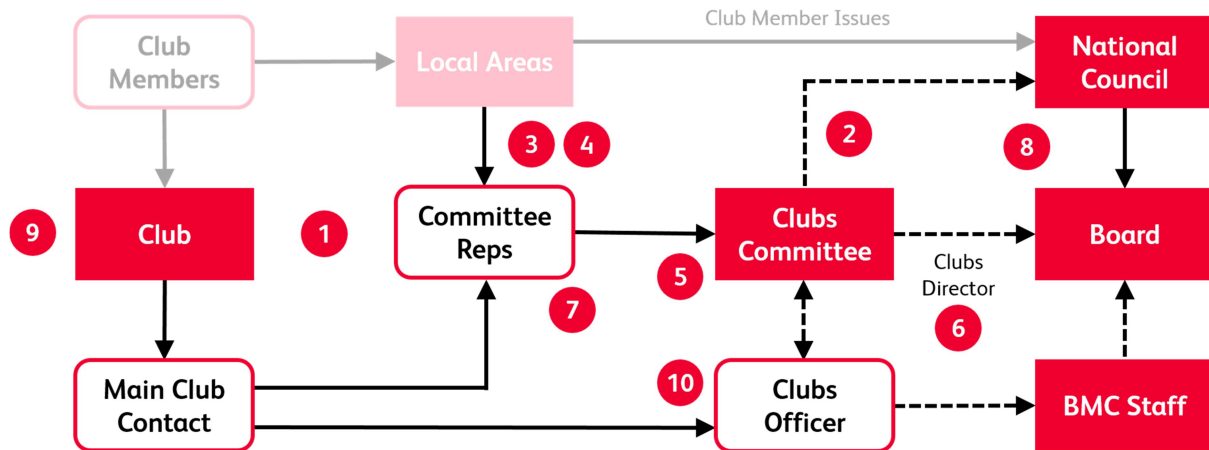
Club Members

Local Areas

Club Member Issues

National Council

2

3

4

8

9

Club

1

Committee Reps

Clubs Committee

Board

5

Clubs Director

7

6

Main Club Contact

10

Clubs Officer

BMC Staff